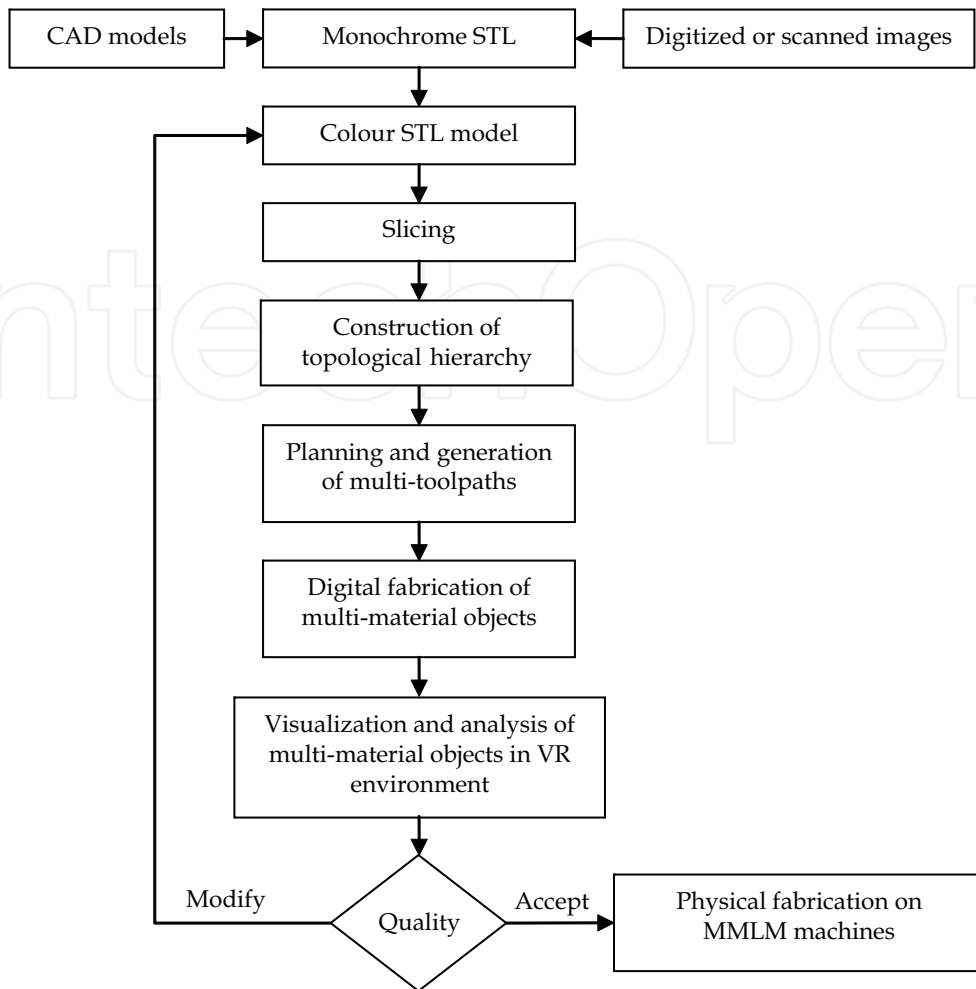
CAD models

Monochrome STL

Digitized or scanned images

Colour STL model

Slicing

Construction of topological hierarchy

Planning and generation of multi-toolpaths

Digital fabrication of multi-material objects

Visualization and analysis of multi-material objects in VR environment

Modify

Quality

Accept

Physical fabrication on MMLM machines